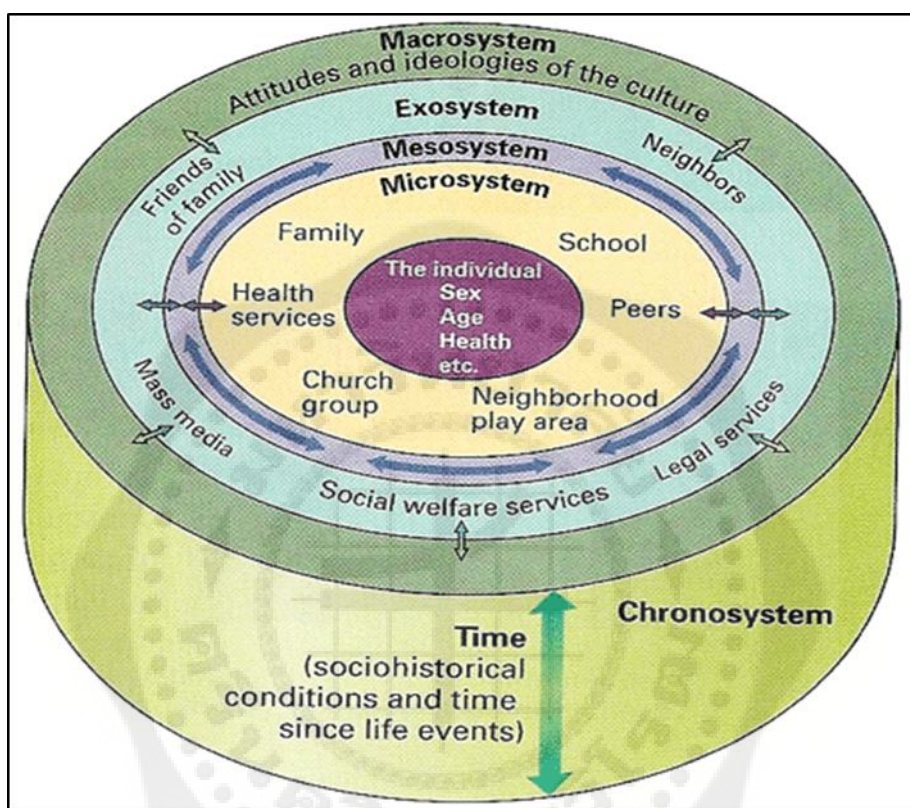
Macrosystem
Attitudes and ideologies of the culture

Exosystem
Friends of family
Neighbors

Mesosystem

Microsystem

Family
School

The individual
Sex
Age
Health
etc.

Health services
Peers

Church group
Neighborhood play area

Mass media
Legal services
Social welfare services

Chronosystem

Time
(sociohistorical conditions and time since life events)